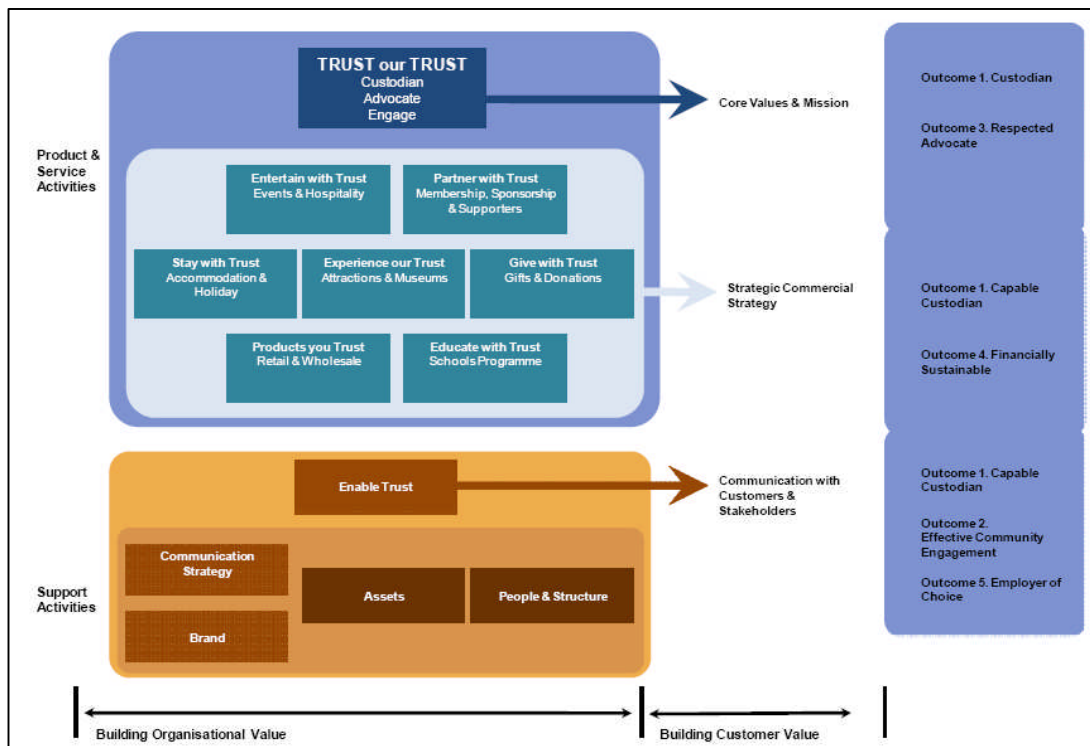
Product & Service Activities

TRUST our TRUST
Custodian
Advocate
Engage

Core Values & Mission

Entertain with Trust
Events & Hospitality

Partner with Trust
Membership, Sponsorship & Supporters

Stay with Trust
Accommodation & Holiday

Experience our Trust
Attractions & Museums

Give with Trust
Gifts & Donations

Strategic Commercial Strategy

Products you Trust
Retail & Wholesale

Educate with Trust
Schools Programme

Support Activities

Enable Trust

Communication with Customers & Stakeholders

Communication Strategy

Brand

Assets

People & Structure

Outcome 1. Custodian

Outcome 3. Respected Advocate

Outcome 1. Capable Custodian

Outcome 4. Financially Sustainable

Outcome 1. Capable Custodian

Outcome 2. Effective Community Engagement

Outcome 5. Employer of Choice

Building Organisational Value

Building Customer Value